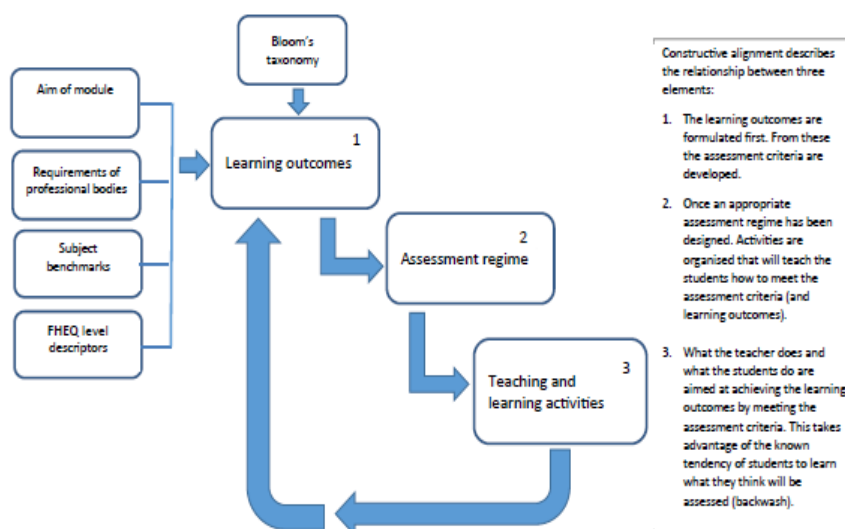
Bloom's taxonomy

Aim of module

Requirements of professional bodies

Subject benchmarks

FHEQ level descriptors

1
Learning outcomes

2
Assessment regime

3
Teaching and learning activities

Constructive alignment describes the relationship between three elements:

1. The learning outcomes are formulated first. From these the assessment criteria are developed.

2. Once an appropriate assessment regime has been designed. Activities are organised that will teach the students how to meet the assessment criteria (and learning outcomes).

3. What the teacher does and what the students do are aimed at achieving the learning outcomes by meeting the assessment criteria. This takes advantage of the known tendency of students to learn what they think will be assessed (backwash).